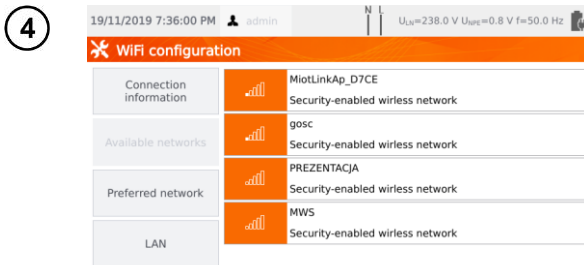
4

19/11/2019 7:36:00 PM admin N L $U_{LN}$=238.0 V $U_{NPE}$=0.8 V f=50.0 Hz

WiFi configuration

Connection information

Available networks

Preferred network

LAN

MiotLinkAp_D7CE
Security-enabled wirless network

gosc
Security-enabled wirless network

PREZENTACJA
Security-enabled wirless network

MWS
Security-enabled wirless network